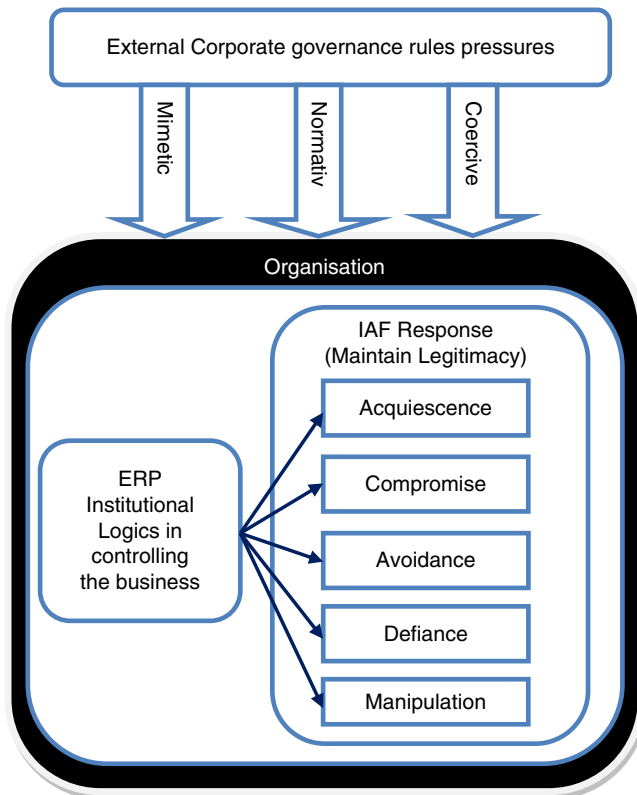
External Corporate governance rules pressures

Mimetic

Normativ

Coercive

Organisation

IAF Response
(Maintain Legitimacy)

ERP Institutional Logics in controlling the business

Acquiescence

Compromise

Avoidance

Defiance

Manipulation